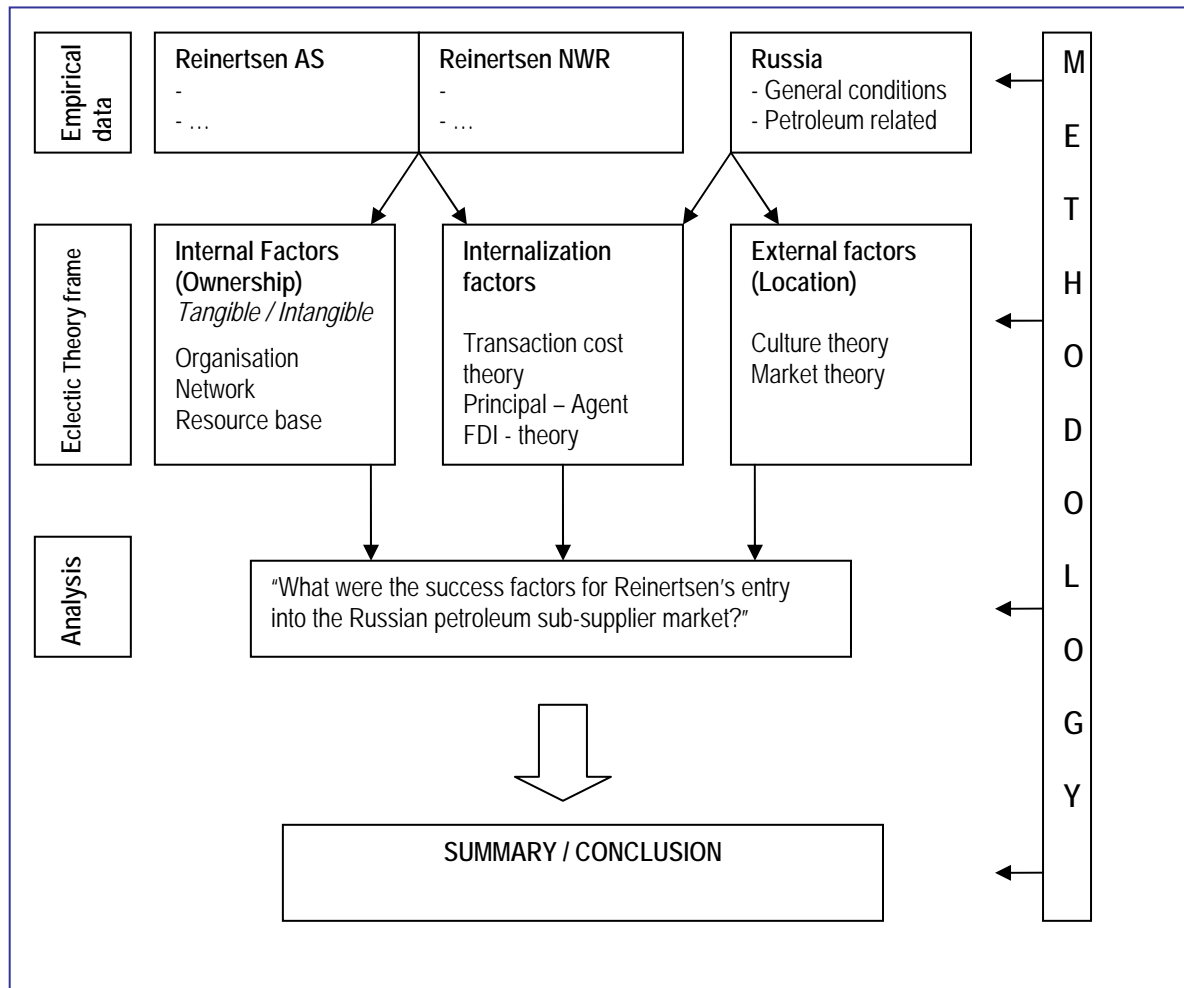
Empirical data

Reinertsen AS
-
- …

Reinertsen NWR
-
- …

Russia
- General conditions
- Petroleum related

M E T H O D O L O G Y

Eclectic Theory frame

Internal Factors (Ownership)
*Tangible / Intangible*
Organisation
Network
Resource base

Internalization factors
Transaction cost theory
Principal – Agent
FDI - theory

External factors (Location)
Culture theory
Market theory

Analysis

"What were the success factors for Reinertsen's entry into the Russian petroleum sub-supplier market?"

SUMMARY / CONCLUSION